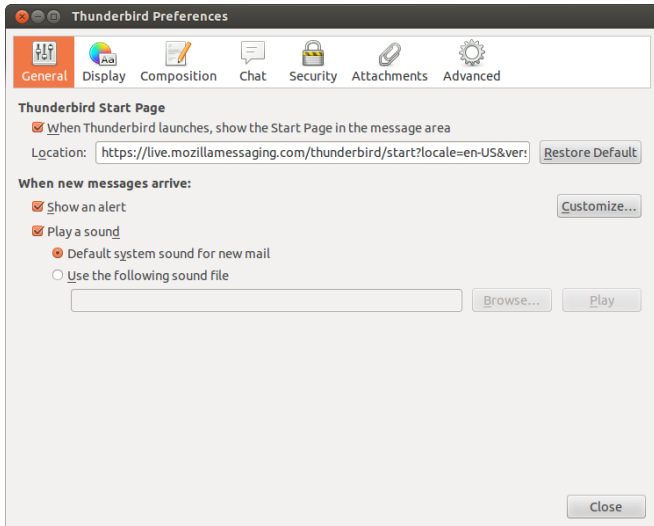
Thunderbird Preferences

General Display Composition Chat Security Attachments Advanced

Thunderbird Start Page

When Thunderbird launches, show the Start Page in the message area

Location: https://live.mozillamessaging.com/thunderbird/start?locale=en-US&vers Restore Default

When new messages arrive:

Show an alert Customize...

Play a sound

Default system sound for new mail

Use the following sound file

Browse... Play

Close